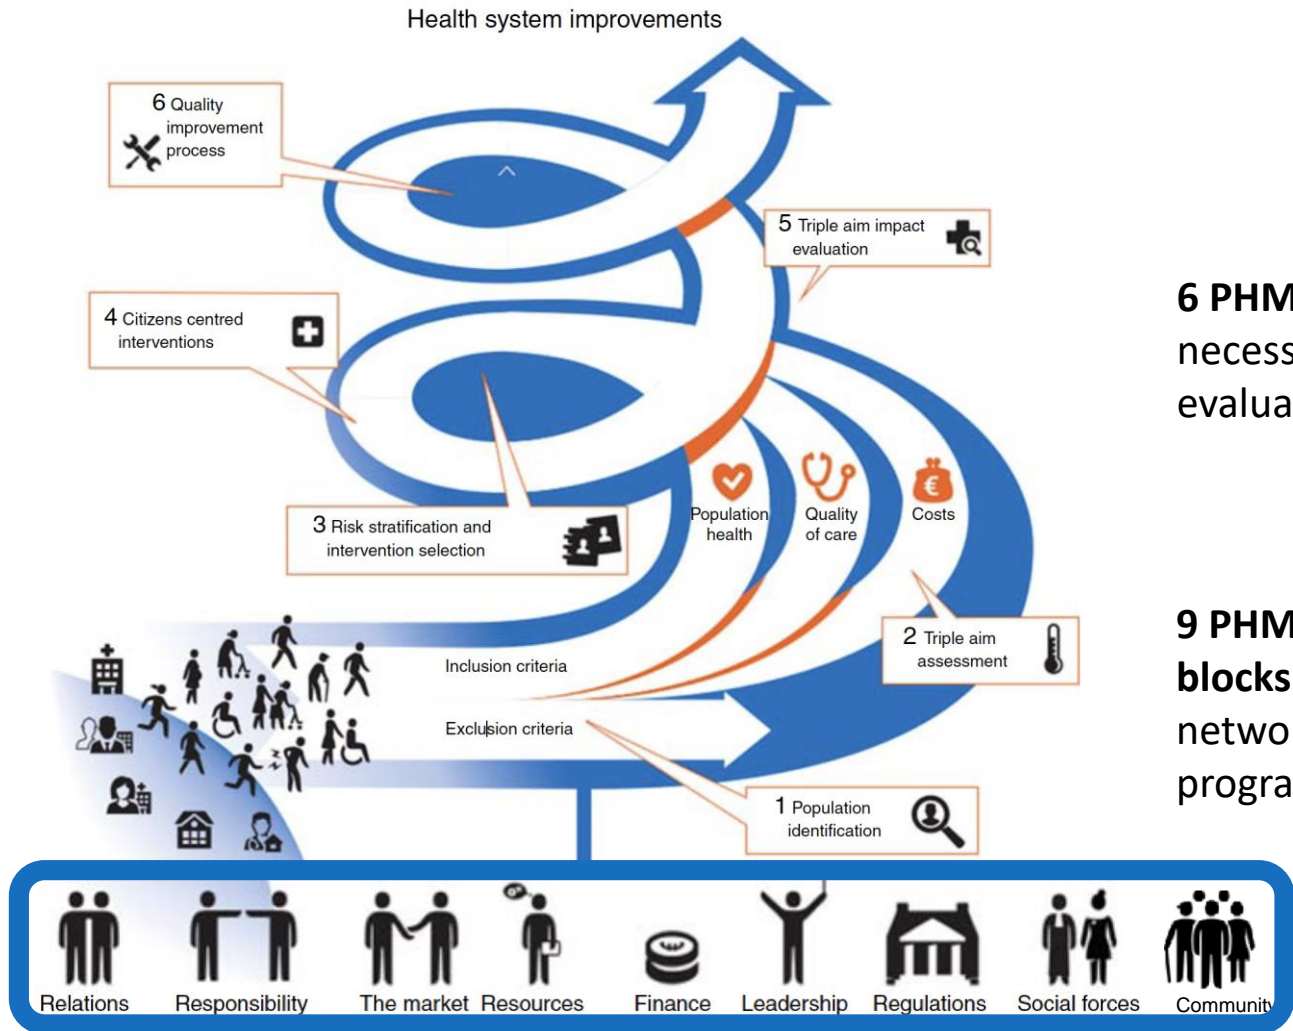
Health system improvements

6 Quality improvement process

5 Triple aim impact evaluation

4 Citizens centred interventions

Population health

Quality of care

Costs

3 Risk stratification and intervention selection

2 Triple aim assessment

Inclusion criteria

Exclusion criteria

1 Population identification

Relations Responsibility The market Resources Finance Leadership Regulations Social forces Community

6 PHM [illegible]
necess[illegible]
evalua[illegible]

9 PHM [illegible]
blocks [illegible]
netwo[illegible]
progra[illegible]